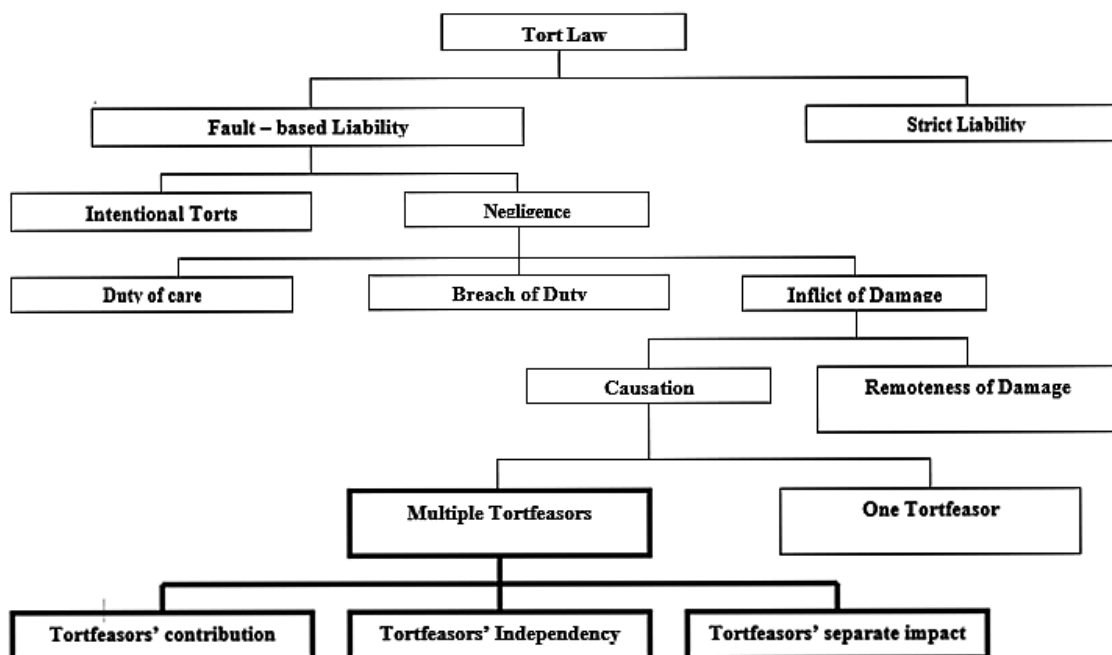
Tort Law

Fault – based Liability

Strict Liability

Intentional Torts

Negligence

Duty of care

Breach of Duty

Inflict of Damage

Causation

Remoteness of Damage

Multiple Tortfeasors

One Tortfeasor

Tortfeasors' contribution

Tortfeasors' Independency

Tortfeasors' separate impact